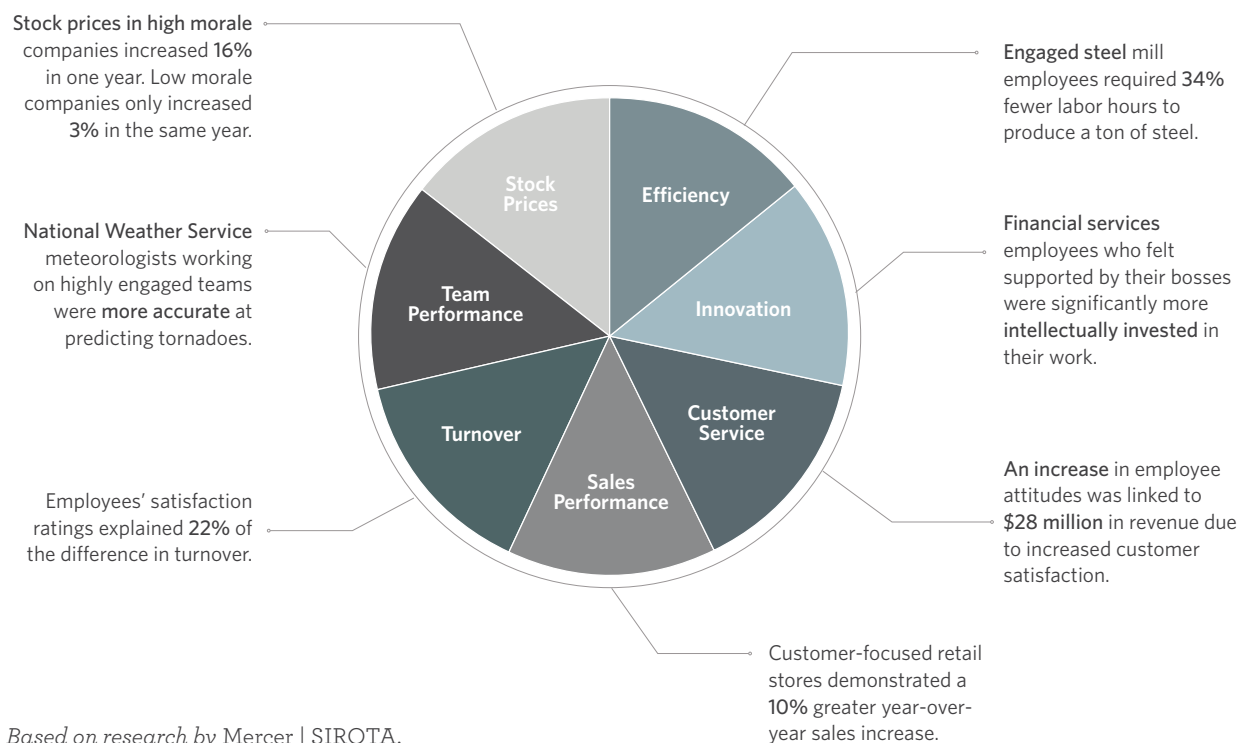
Stock prices in high morale companies increased 16% in one year. Low morale companies only increased 3% in the same year.

Engaged steel mill employees required 34% fewer labor hours to produce a ton of steel.

National Weather Service meteorologists working on highly engaged teams were more accurate at predicting tornadoes.

Financial services employees who felt supported by their bosses were significantly more intellectually invested in their work.

Stock Prices

Efficiency

Team Performance

Innovation

Customer Service

Turnover

Sales Performance

An increase in employee attitudes was linked to $28 million in revenue due to increased customer satisfaction.

Employees' satisfaction ratings explained 22% of the difference in turnover.

Customer-focused retail stores demonstrated a 10% greater year-over-year sales increase.

Based on research by Mercer | SIROTA.